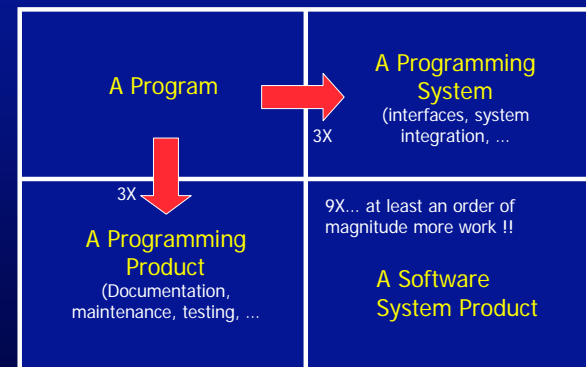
A Program

A Programming System
(interfaces, system integration, ...

3X

3X

A Programming Product
(Documentation, maintenance, testing, ...

9X... at least an order of magnitude more work !!

A Software System Product